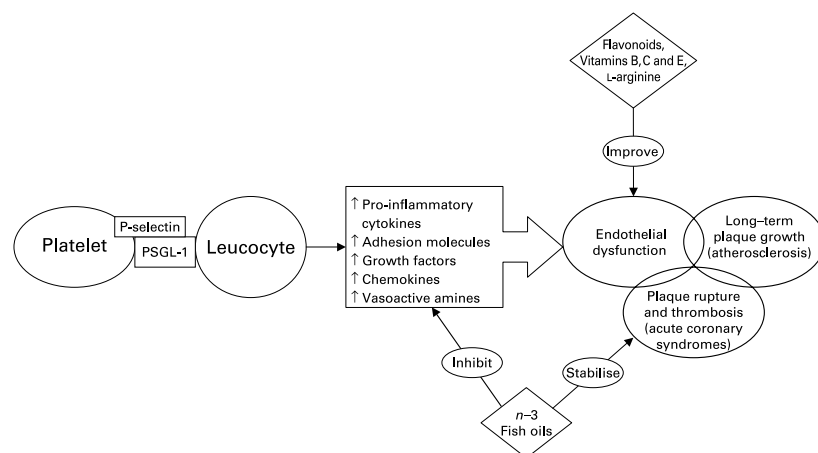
Flavonoids, Vitamins B, C and E, L-arginine

Improve

Platelet

P-selectin

PSGL-1

Leucocyte

↑ Pro-inflammatory cytokines
↑ Adhesion molecules
↑ Growth factors
↑ Chemokines
↑ Vasoactive amines

Endothelial dysfunction

Long–term plaque growth (atherosclerosis)

Plaque rupture and thrombosis (acute coronary syndromes)

Inhibit

Stabilise

$n$–3 Fish oils